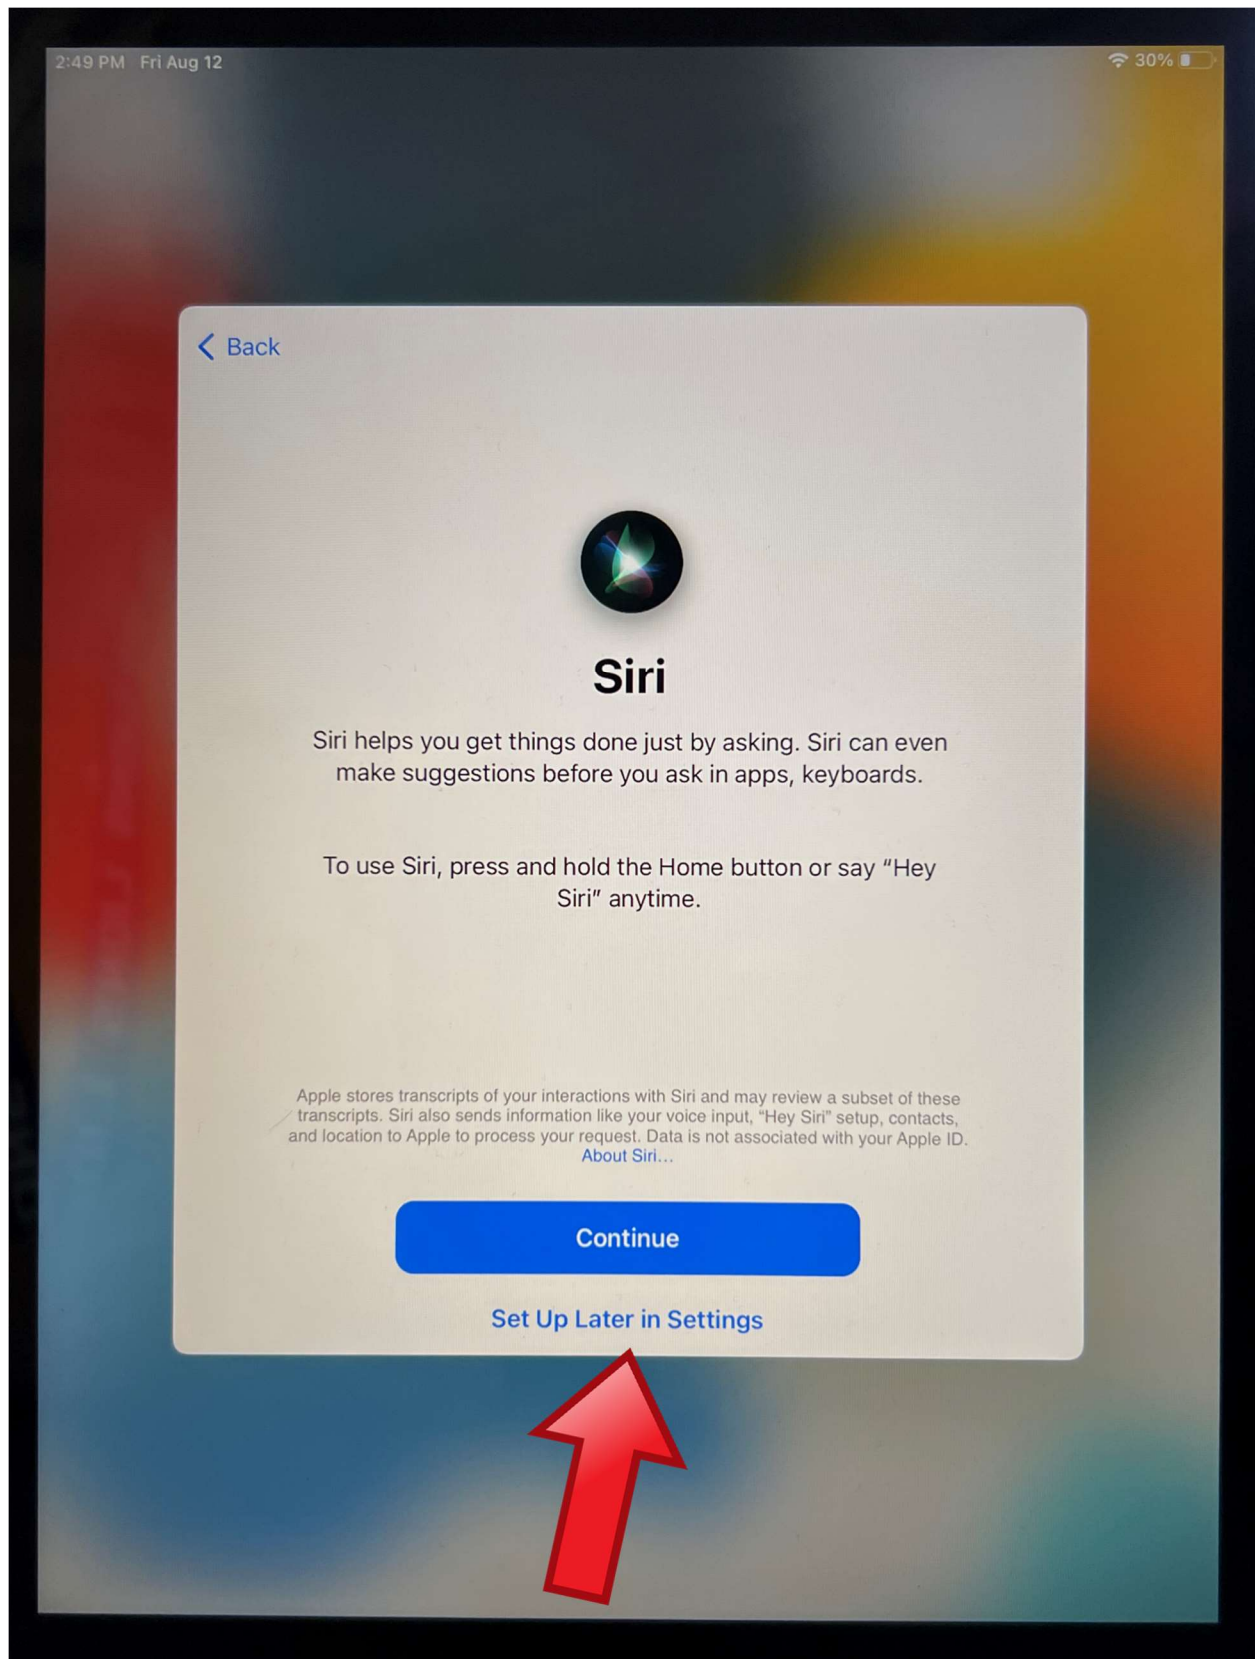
2:49 PM Fri Aug 12

30%

Back

Siri

Siri helps you get things done just by asking. Siri can even make suggestions before you ask in apps, keyboards.

To use Siri, press and hold the Home button or say "Hey Siri" anytime.

Apple stores transcripts of your interactions with Siri and may review a subset of these transcripts. Siri also sends information like your voice input, "Hey Siri" setup, contacts, and location to Apple to process your request. Data is not associated with your Apple ID. About Siri...

Continue

Set Up Later in Settings